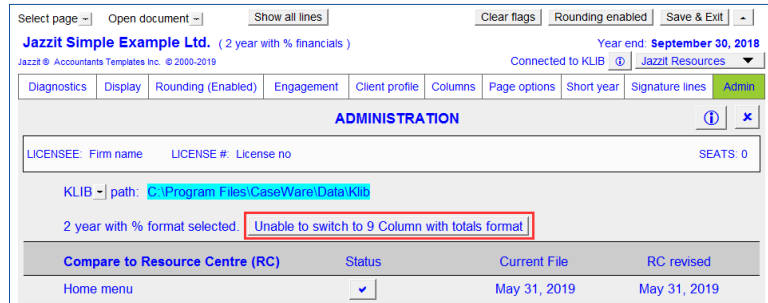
Select page Open document Show all lines Clear flags Rounding enabled Save & Exit

Jazzit Simple Example Ltd. ( 2 year with % financials )

Year end: September 30, 2018

Jazzit ® Accountants Templates Inc. © 2000-2019

Connected to KLIB ⓘ Jazzit Resources

| Diagnostics | Display | Rounding (Enabled) | Engagement | Client profile | Columns | Page options | Short year | Signature lines | Admin |
|---|---|---|---|---|---|---|---|---|---|

ADMINISTRATION

ⓘ ✖

LICENSEE: Firm name LICENSE #: License no SEATS: 0

KLIB path: C:\Program Files\CaseWare\Data\Klib

2 year with % format selected. Unable to switch to 9 Column with totals format

| Compare to Resource Centre (RC) | Status | Current File | RC revised |
|---|---|---|---|
| Home menu | ✔ | May 31, 2019 | May 31, 2019 |